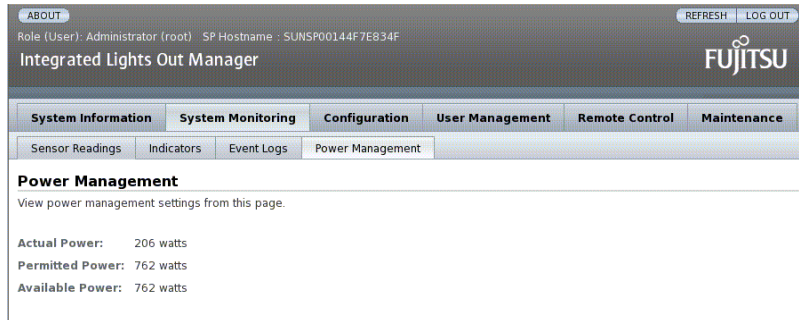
ABOUT

REFRESH LOG OUT

Role (User): Administrator (root) SP Hostname : SUNSP00144F7E834F

Integrated Lights Out Manager

FUJITSU

System Information | System Monitoring | Configuration | User Management | Remote Control | Maintenance

Sensor Readings | Indicators | Event Logs | Power Management

Power Management

View power management settings from this page.

Actual Power: 206 watts

Permitted Power: 762 watts

Available Power: 762 watts